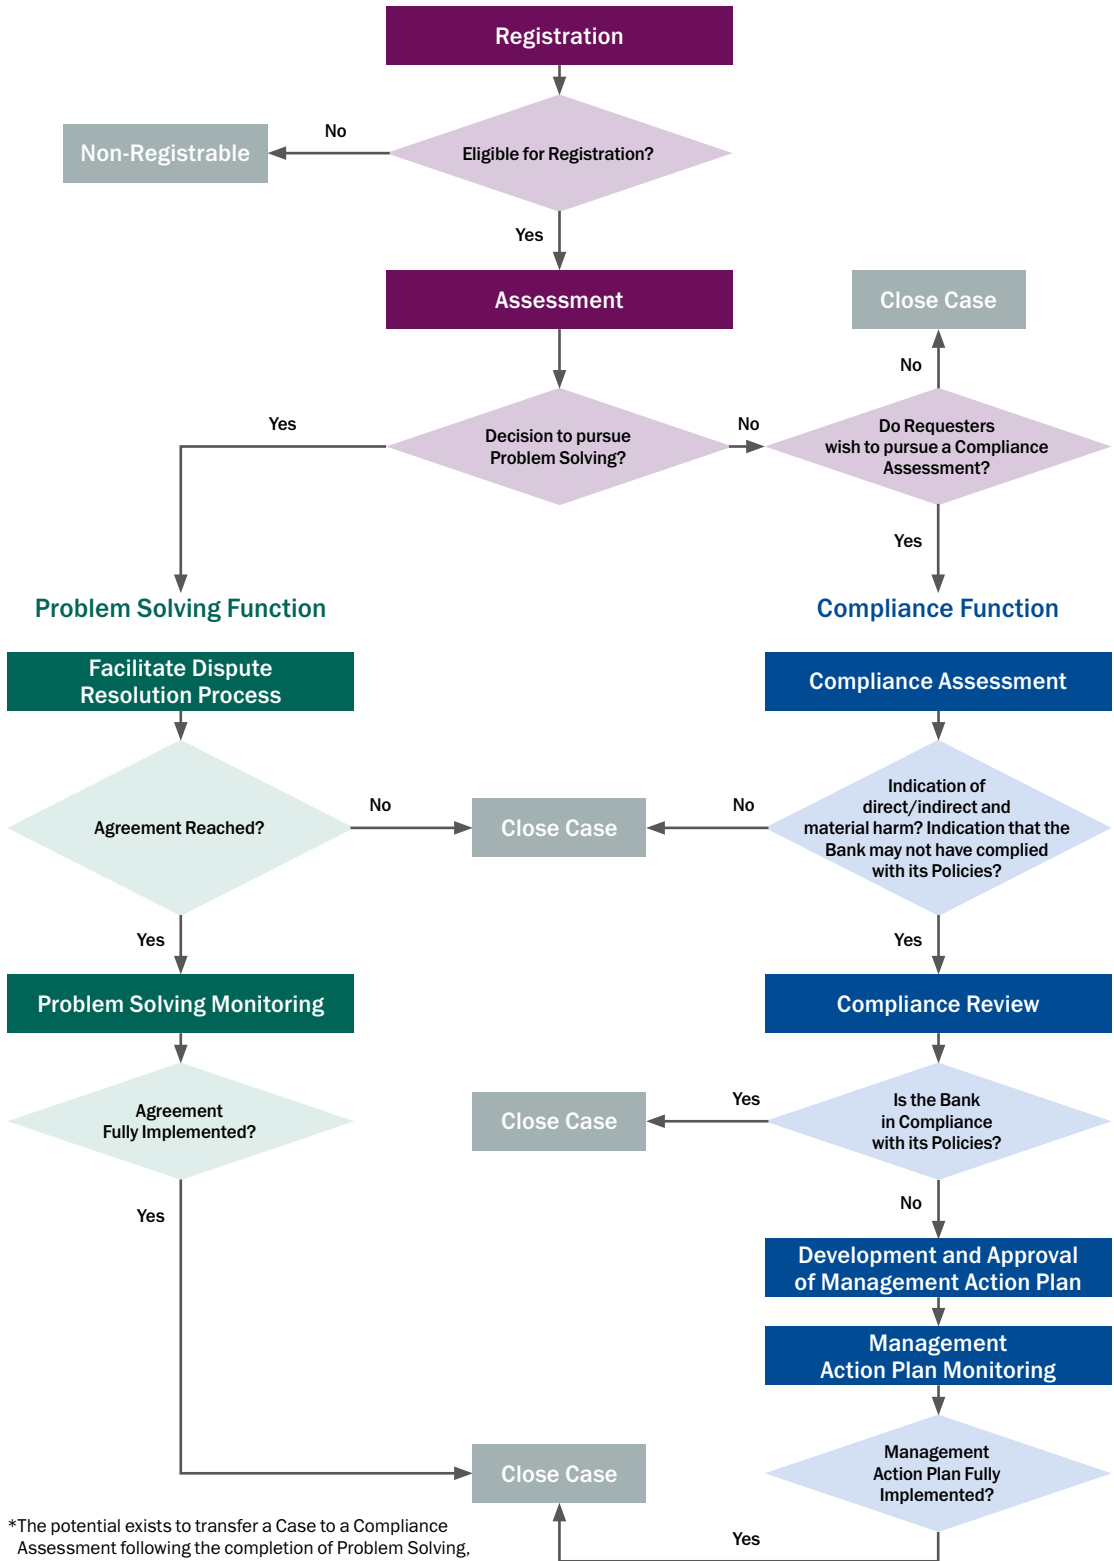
Registration

Non-Registrable

No

Eligible for Registration?

Yes

Assessment

Close Case

No

Yes

Decision to pursue Problem Solving?

No

Do Requesters wish to pursue a Compliance Assessment?

Yes

Problem Solving Function

Compliance Function

Facilitate Dispute Resolution Process

Compliance Assessment

Agreement Reached?

No

Close Case

No

Indication of direct/indirect and material harm? Indication that the Bank may not have complied with its Policies?

Yes

Yes

Problem Solving Monitoring

Compliance Review

Agreement Fully Implemented?

Close Case

Yes

Is the Bank in Compliance with its Policies?

Yes

No

Development and Approval of Management Action Plan

Management Action Plan Monitoring

Close Case

Management Action Plan Fully Implemented?

Yes

*The potential exists to transfer a Case to a Compliance Assessment following the completion of Problem Solving,